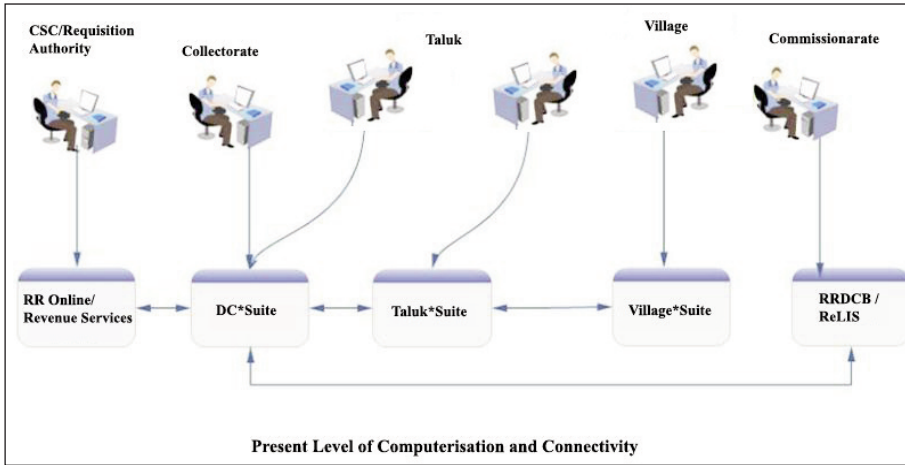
CSC/Requisition Authority

Collectorate

Taluk

Village

Commissionarate

RR Online/ Revenue Services

DC*Suite

Taluk*Suite

Village*Suite

RRDCB / ReLIS

Present Level of Computerisation and Connectivity